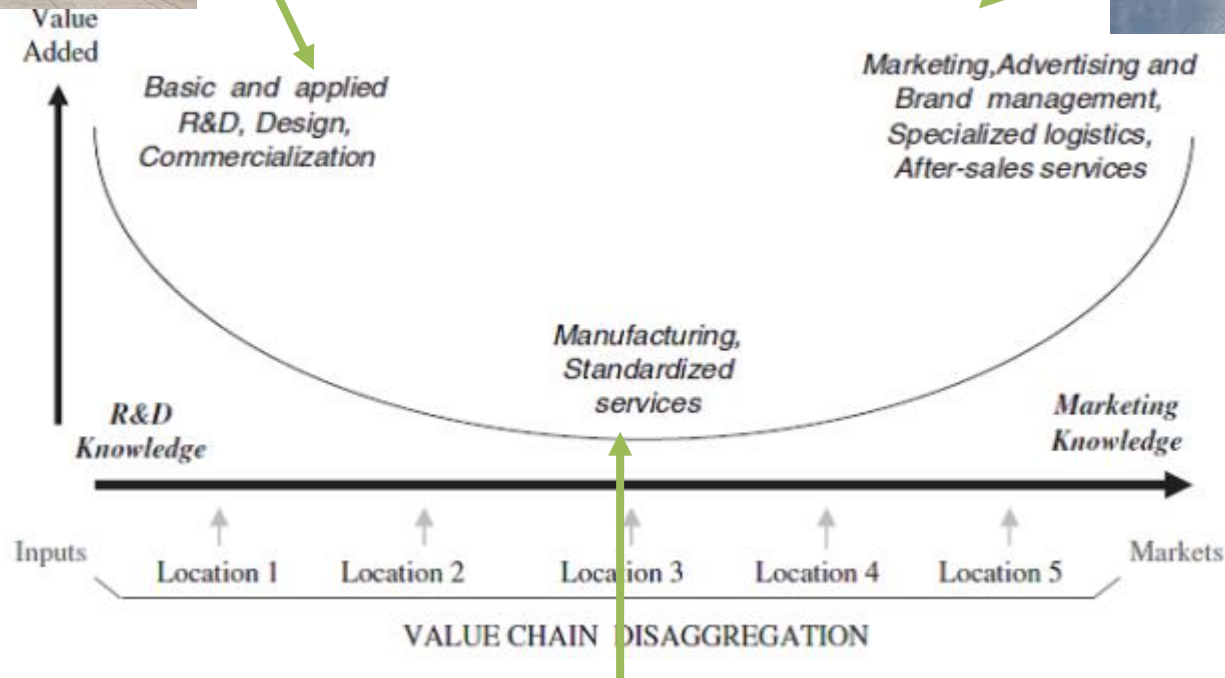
Value Added

Basic and applied R&D, Design, Commercialization

Marketing,Advertising and Brand management, Specialized logistics, After-sales services

Manufacturing, Standardized services

R&D Knowledge

Marketing Knowledge

Inputs

Location 1

Location 2

Location 3

Location 4

Location 5

Markets

VALUE CHAIN DISAGGREGATION